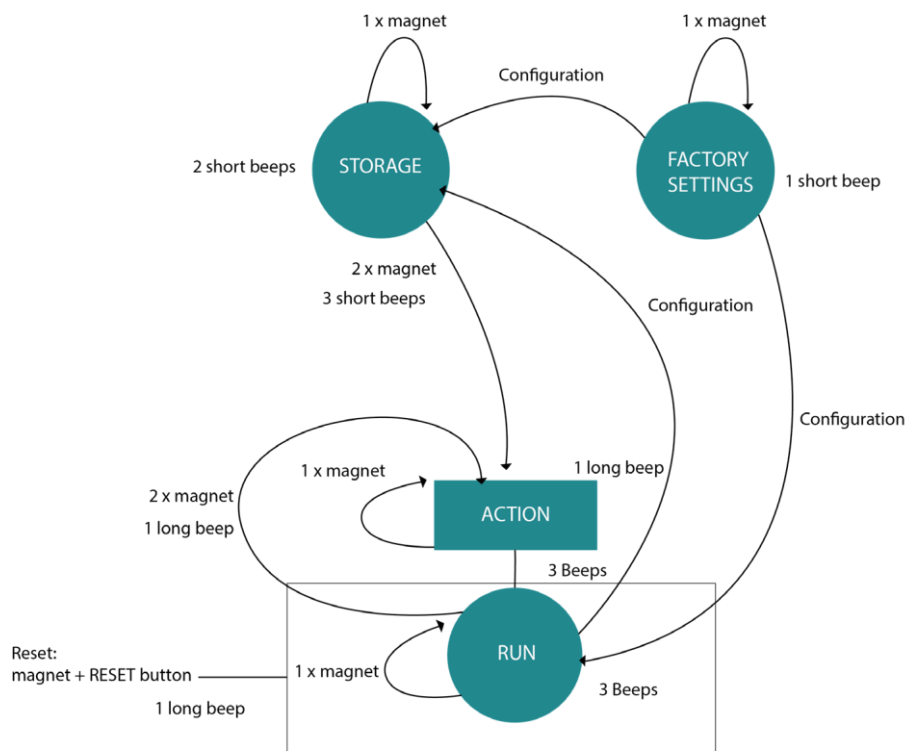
1 x magnet

1 x magnet

Configuration

STORAGE

2 short beeps

FACTORY SETTINGS

1 short beep

2 x magnet

3 short beeps

Configuration

Configuration

1 x magnet

1 long beep

2 x magnet

1 long beep

ACTION

3 Beeps

RUN

Reset:
magnet + RESET button

1 x magnet

1 long beep

3 Beeps